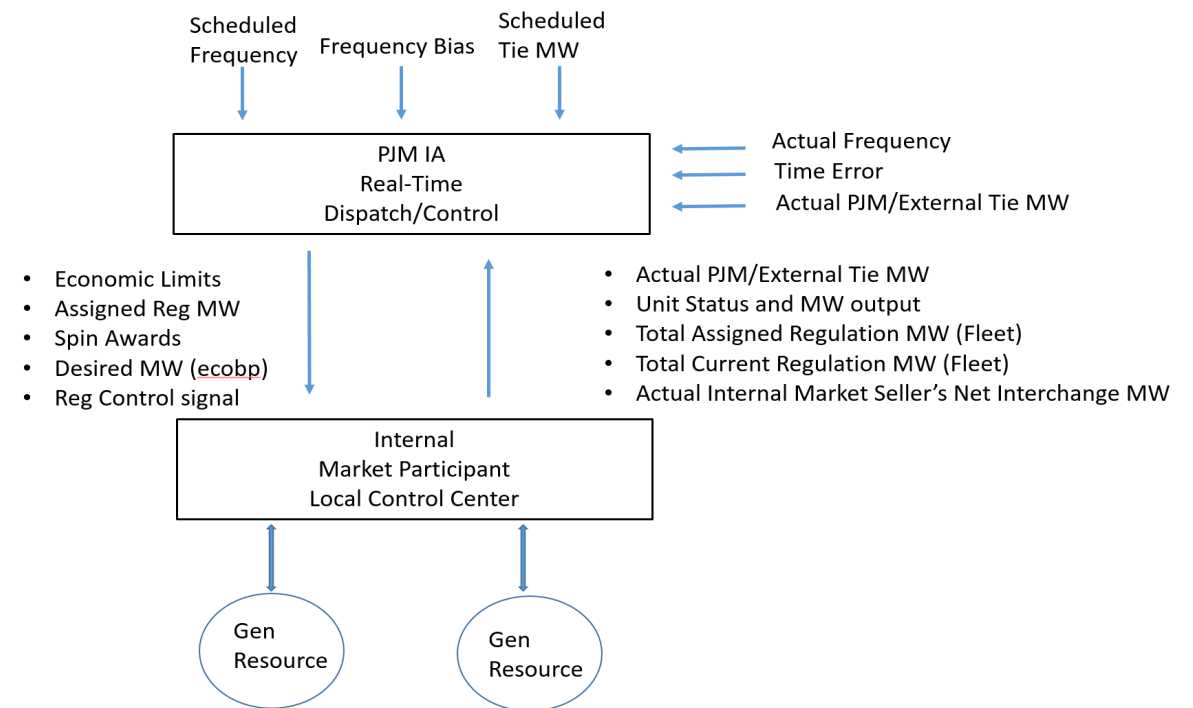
Scheduled Frequency

Frequency Bias

Scheduled Tie MW

PJM IA
Real-Time
Dispatch/Control

Actual Frequency
Time Error
Actual PJM/External Tie MW

- Economic Limits
- Assigned Reg MW
- Spin Awards
- Desired MW (ecobp)
- Reg Control signal

- Actual PJM/External Tie MW
- Unit Status and MW output
- Total Assigned Regulation MW (Fleet)
- Total Current Regulation MW (Fleet)
- Actual Internal Market Seller's Net Interchange MW

Internal
Market Participant
Local Control Center

Gen Resource

Gen Resource